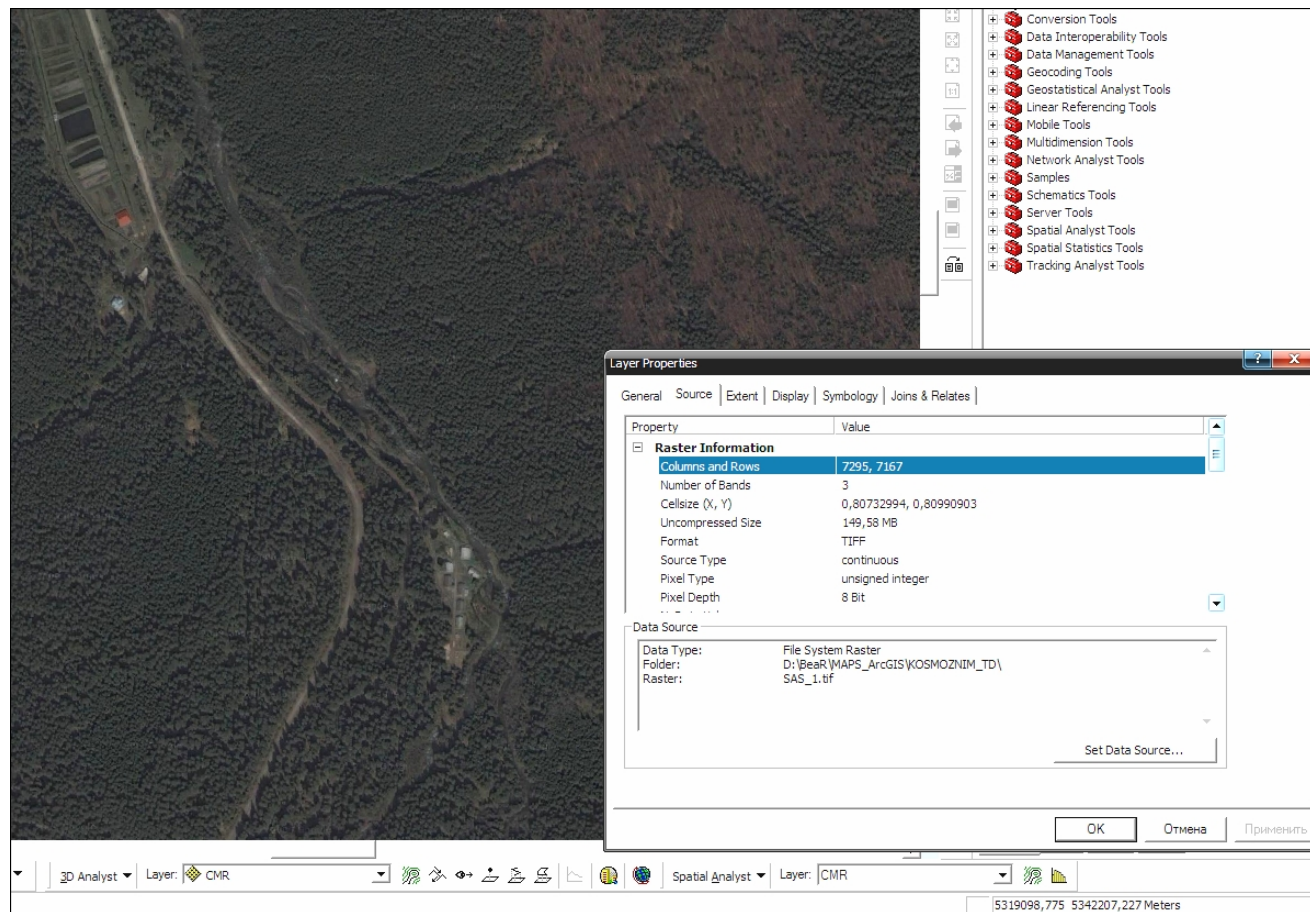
Conversion Tools
Data Interoperability Tools
Data Management Tools
Geocoding Tools
Geostatistical Analyst Tools
Linear Referencing Tools
Mobile Tools
Multidimension Tools
Network Analyst Tools
Samples
Schematics Tools
Server Tools
Spatial Analyst Tools
Spatial Statistics Tools
Tracking Analyst Tools

Layer Properties

General | Source | Extent | Display | Symbology | Joins & Relates

| Property | Value |
|---|---|
| Raster Information | |
| Columns and Rows | 7295, 7167 |
| Number of Bands | 3 |
| Cellsize (X, Y) | 0,80732994, 0,80990903 |
| Uncompressed Size | 149,58 MB |
| Format | TIFF |
| Source Type | continuous |
| Pixel Type | unsigned integer |
| Pixel Depth | 8 Bit |

Data Source

Data Type: File System Raster
Folder: D:\BeaR\MAPS_ArcGIS\KOSMOZNIM_TD\
Raster: SAS_1.tif

Set Data Source...

OK Отмена Применить

3D Analyst ▾ Layer: CMR

Spatial Analyst ▾ Layer: CMR

5319098,775 5342207,227 Meters